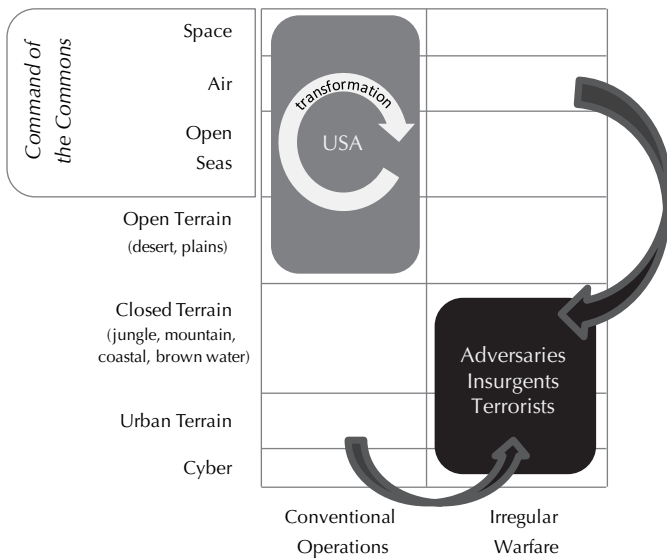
Command of the Commons

Space

Air

Open Seas

Open Terrain (desert, plains)

Closed Terrain (jungle, mountain, coastal, brown water)

Urban Terrain

Cyber

transformation

USA

Adversaries
Insurgents
Terrorists

Conventional Operations

Irregular Warfare